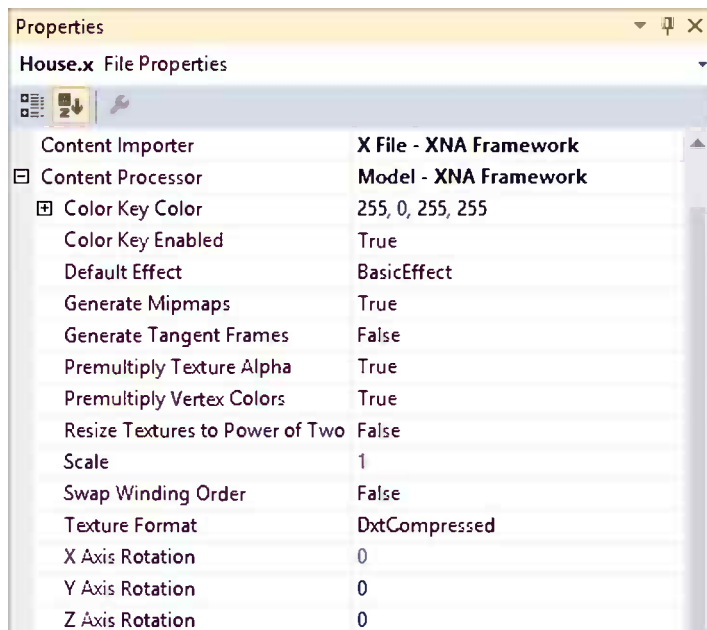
Properties

House.x File Properties

| | |
|---|---|
| Content Importer | X File - XNA Framework |
| ⊟ Content Processor | Model - XNA Framework |
| ⊞ Color Key Color | 255, 0, 255, 255 |
| Color Key Enabled | True |
| Default Effect | BasicEffect |
| Generate Mipmaps | True |
| Generate Tangent Frames | False |
| Premultiply Texture Alpha | True |
| Premultiply Vertex Colors | True |
| Resize Textures to Power of Two | False |
| Scale | 1 |
| Swap Winding Order | False |
| Texture Format | DxtCompressed |
| X Axis Rotation | 0 |
| Y Axis Rotation | 0 |
| Z Axis Rotation | 0 |